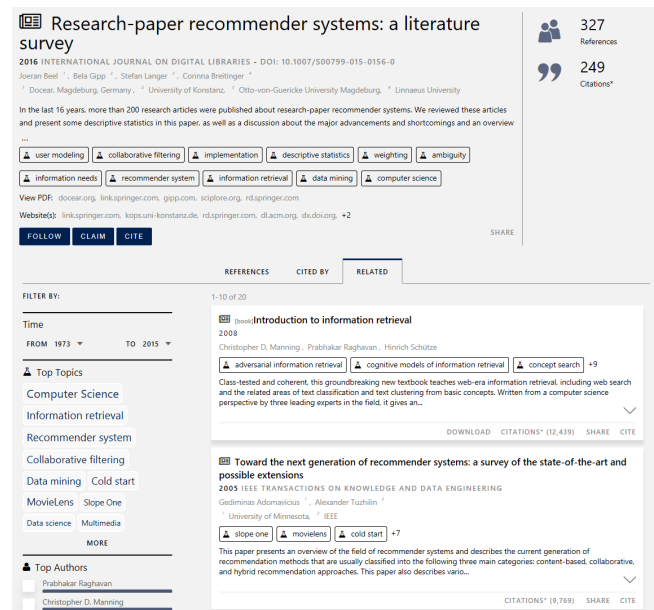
Research-paper recommender systems: a literature survey

2016 INTERNATIONAL JOURNAL ON DIGITAL LIBRARIES · DOI: 10.1007/S00799-015-0156-0

Joeran Beel ¹, Bela Gipp ², Stefan Langer ³, Corinna Breitinger ⁴

¹ Docear, Magdeburg, Germany, ² University of Konstanz, ³ Otto-von-Guericke University Magdeburg, ⁴ Linnaeus University

In the last 16 years, more than 200 research articles were published about research-paper recommender systems. We reviewed these articles and present some descriptive statistics in this paper, as well as a discussion about the major advancements and shortcomings and an overview ...

user modeling | collaborative filtering | implementation | descriptive statistics | weighting | ambiguity | information needs | recommender system | information retrieval | data mining | computer science

View PDF: docear.org, link.springer.com, gipp.com, sciplore.org, rd.springer.com

Website(s): link.springer.com, kops.uni-konstanz.de, rd.springer.com, dl.acm.org, dx.doi.org, +2

FOLLOW CLAIM CITE

SHARE

327
References

249
Citations*

REFERENCES CITED BY RELATED

FILTER BY:

Time

FROM 1973 TO 2015

Top Topics

Computer Science
Information retrieval
Recommender system
Collaborative filtering
Data mining Cold start
MovieLens Slope One
Data science Multimedia

MORE

Top Authors

Prabhakar Raghavan
Christopher D. Manning

1-10 of 20

[book] Introduction to information retrieval

2008

Christopher D. Manning, Prabhakar Raghavan, Hinrich Schütze

adversarial information retrieval | cognitive models of information retrieval | concept search | +9

Class-tested and coherent, this groundbreaking new textbook teaches web-era information retrieval, including web search and the related areas of text classification and text clustering from basic concepts. Written from a computer science perspective by three leading experts in the field, it gives an...

DOWNLOAD CITATIONS* (12,439) SHARE CITE

Toward the next generation of recommender systems: a survey of the state-of-the-art and possible extensions

2005 IEEE TRANSACTIONS ON KNOWLEDGE AND DATA ENGINEERING

Gediminas Adomavicius ¹, Alexander Tuzhilin ²

¹ University of Minnesota, ² IEEE

slope one | movielens | cold start | +7

This paper presents an overview of the field of recommender systems and describes the current generation of recommendation methods that are usually classified into the following three main categories: content-based, collaborative, and hybrid recommendation approaches. This paper also describes vario...

CITATIONS* (9,769) SHARE CITE